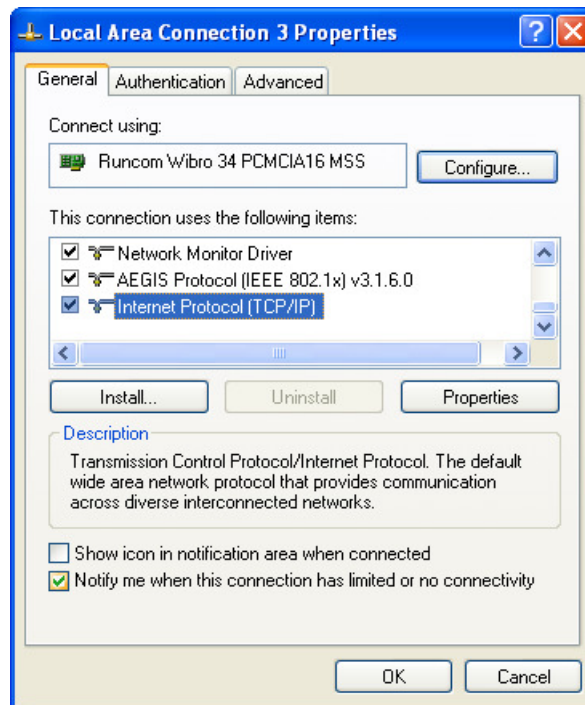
Local Area Connection 3 Properties

?

General | Authentication | Advanced

Connect using:

Runcom Wibro 34 PCMCIA16 MSS

Configure...

This connection uses the following items:

Network Monitor Driver

AEGIS Protocol (IEEE 802.1x) v3.1.6.0

Internet Protocol (TCP/IP)

Install...

Uninstall

Properties

Description

Transmission Control Protocol/Internet Protocol. The default wide area network protocol that provides communication across diverse interconnected networks.

Show icon in notification area when connected

Notify me when this connection has limited or no connectivity

OK

Cancel